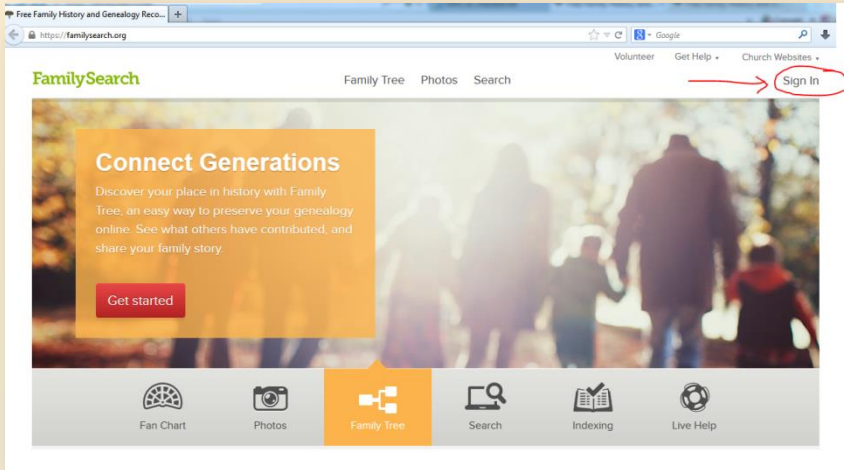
Free Family History and Genealogy Reco... +

https://familysearch.org

Google

Volunteer Get Help Church Websites

FamilySearch

Family Tree Photos Search

Sign In

Connect Generations

Discover your place in history with Family Tree, an easy way to preserve your genealogy online. See what others have contributed, and share your family story.

Get started

Fan Chart

Photos

Family Tree

Search

Indexing

Live Help